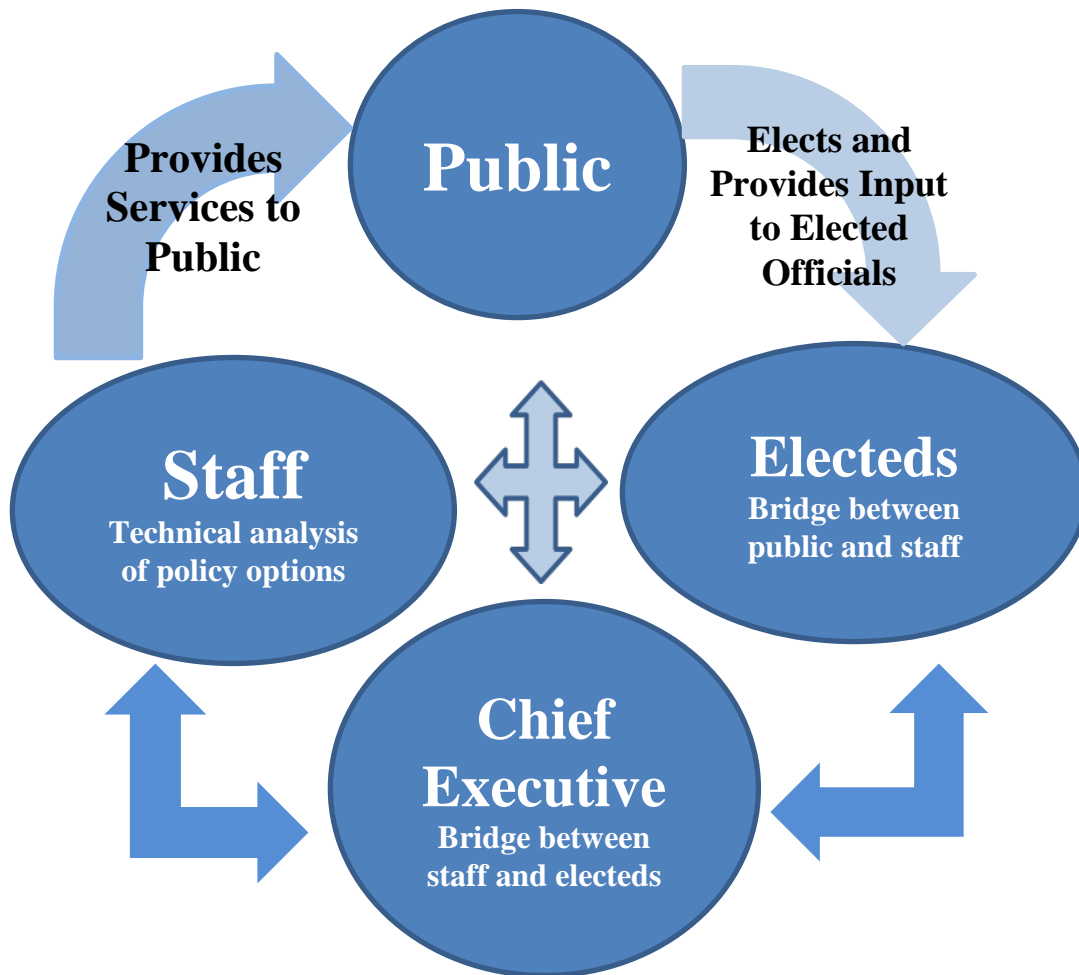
Provides Services to Public

Public

Elects and Provides Input to Elected Officials

Staff
Technical analysis of policy options

Electeds
Bridge between public and staff

Chief Executive
Bridge between staff and electeds